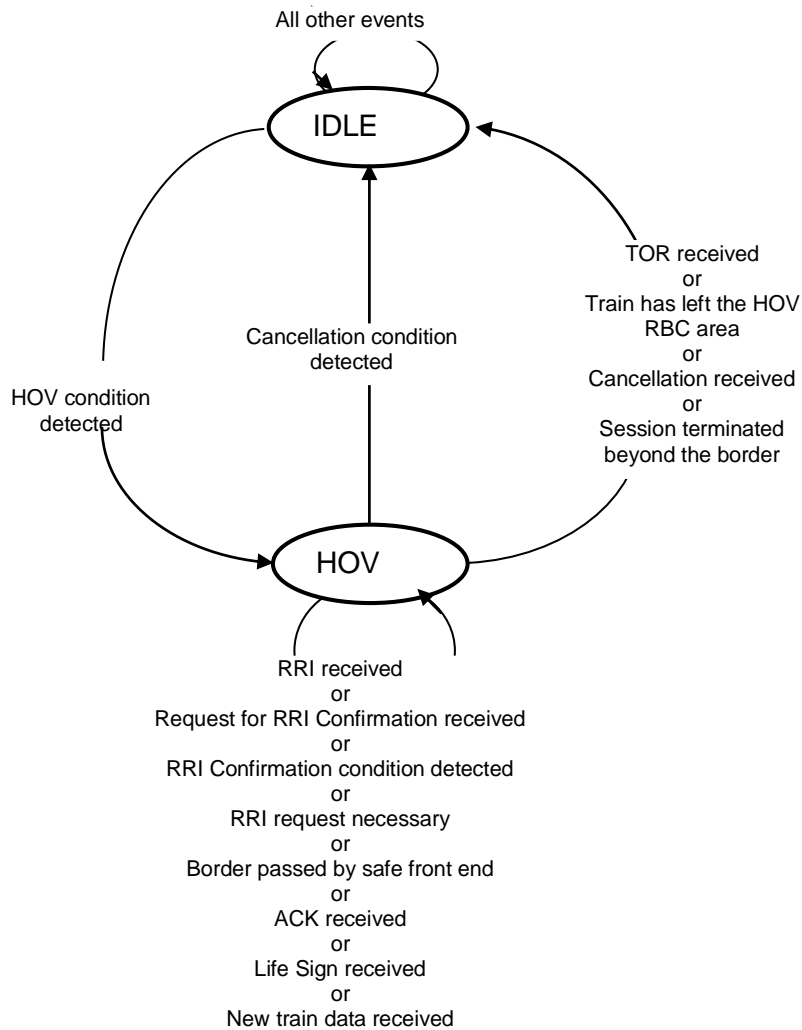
All other events

IDLE

HOV condition detected

Cancellation condition detected

TOR received
or
Train has left the HOV RBC area
or
Cancellation received
or
Session terminated beyond the border

HOV

RRI received
or
Request for RRI Confirmation received
or
RRI Confirmation condition detected
or
RRI request necessary
or
Border passed by safe front end
or
ACK received
or
Life Sign received
or
New train data received